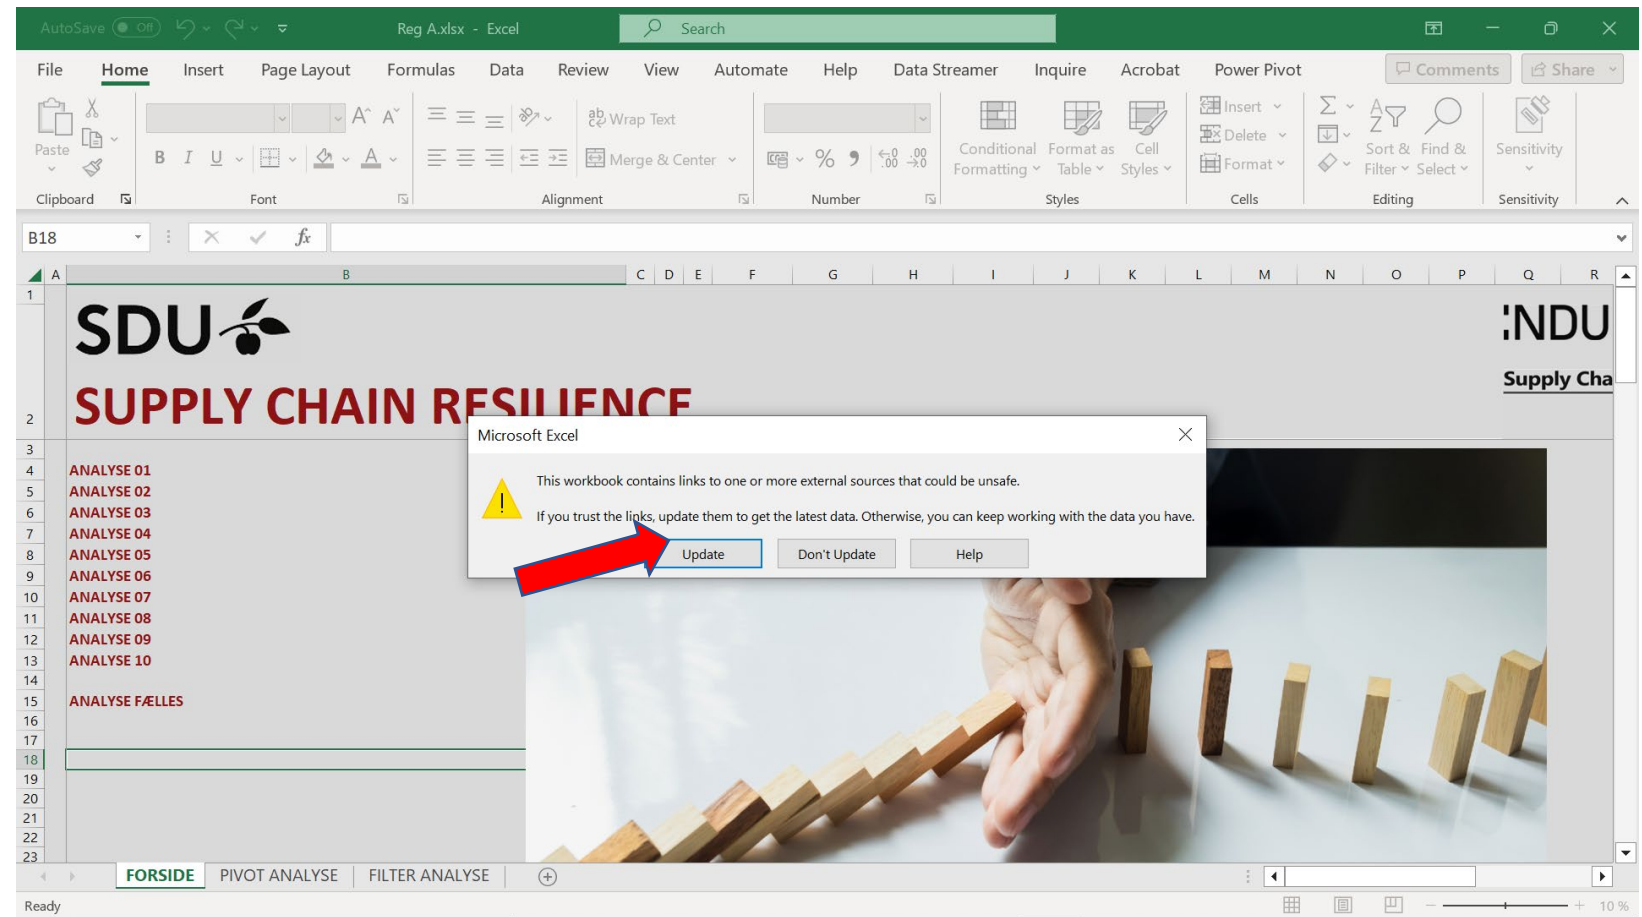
AutoSave Off Reg A.xlsx - Excel Search

File Home Insert Page Layout Formulas Data Review View Automate Help Data Streamer Inquire Acrobat Power Pivot Comments Share

Paste
Clipboard
Font
Wrap Text
Merge & Center
Alignment
Number
Conditional Formatting
Format as Table
Cell Styles
Styles
Insert
Delete
Format
Cells
Sort & Filter
Find & Select
Editing
Sensitivity
Sensitivity

B18

A B C D E F G H I J K L M N O P Q R

SDU

SUPPLY CHAIN RESILIENCE

ANALYSE 01
ANALYSE 02
ANALYSE 03
ANALYSE 04
ANALYSE 05
ANALYSE 06
ANALYSE 07
ANALYSE 08
ANALYSE 09
ANALYSE 10

ANALYSE FÆLLES

:NDU
Supply Cha

Microsoft Excel

This workbook contains links to one or more external sources that could be unsafe.

If you trust the links, update them to get the latest data. Otherwise, you can keep working with the data you have.

Update Don't Update Help

FORSIDE PIVOT ANALYSE FILTER ANALYSE

Ready 10 %